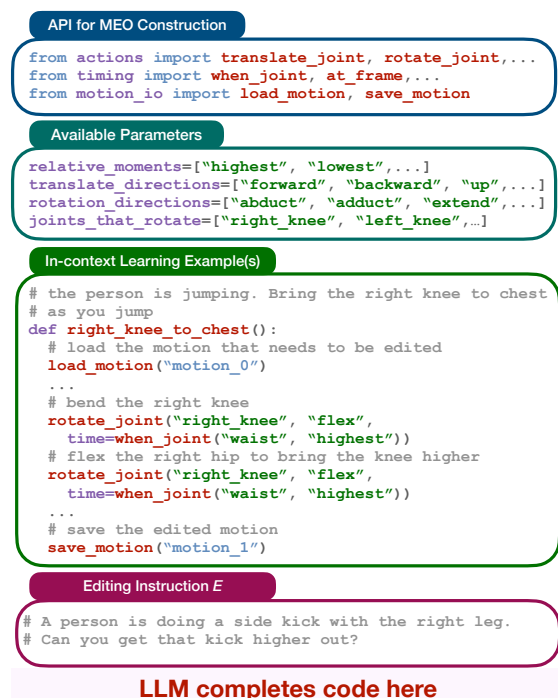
API for MEO Construction

from actions import translate_joint, rotate_joint,...
from timing import when_joint, at_frame,...
from motion_io import load_motion, save_motion

Available Parameters

relative_moments=["highest", "lowest",...]
translate_directions=["forward", "backward", "up",...]
rotation_directions=["abduct", "adduct", "extend",...]
joints_that_rotate=["right_knee", "left_knee",…]

In-context Learning Example(s)

# the person is jumping. Bring the right knee to chest
# as you jump
def right_knee_to_chest():
  # load the motion that needs to be edited
  load_motion("motion_0")
  ...
  # bend the right knee
  rotate_joint("right_knee", "flex",
    time=when_joint("waist", "highest"))
  # flex the right hip to bring the knee higher
  rotate_joint("right_knee", "flex",
    time=when_joint("waist", "highest"))
  ...
  # save the edited motion
  save_motion("motion_1")

Editing Instruction $E$

# A person is doing a side kick with the right leg.
# Can you get that kick higher out?

LLM completes code here